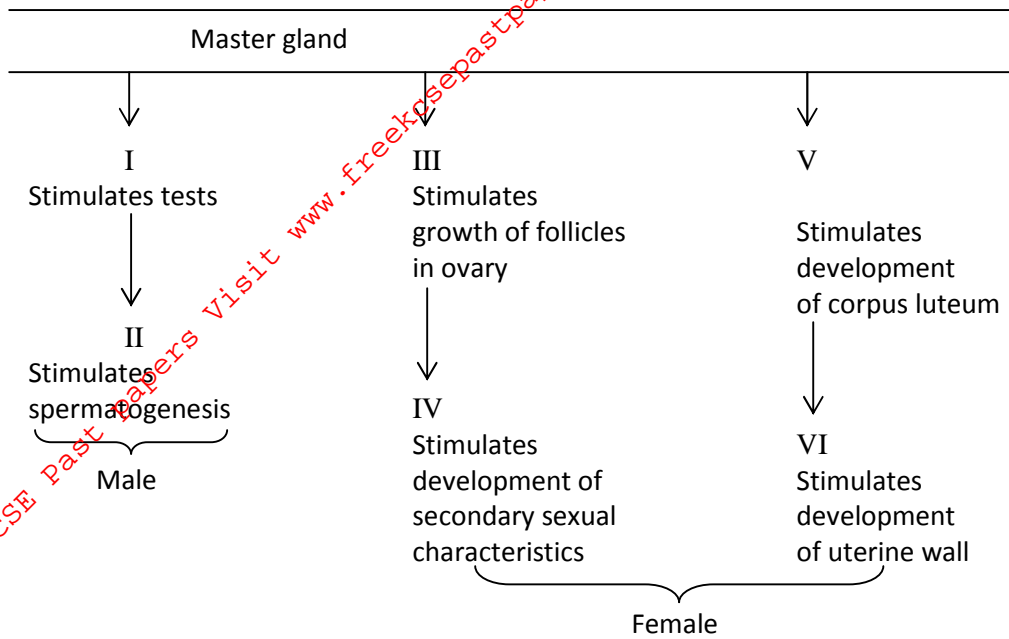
Master gland

I
Stimulates tests

II
Stimulates spermatogenesis

Male

III
Stimulates growth of follicles in ovary

IV
Stimulates development of secondary sexual characteristics

V

Stimulates development of corpus luteum

VI
Stimulates development of uterine wall

Female

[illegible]CSE Past Papers Visit www.freekcsepastpa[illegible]